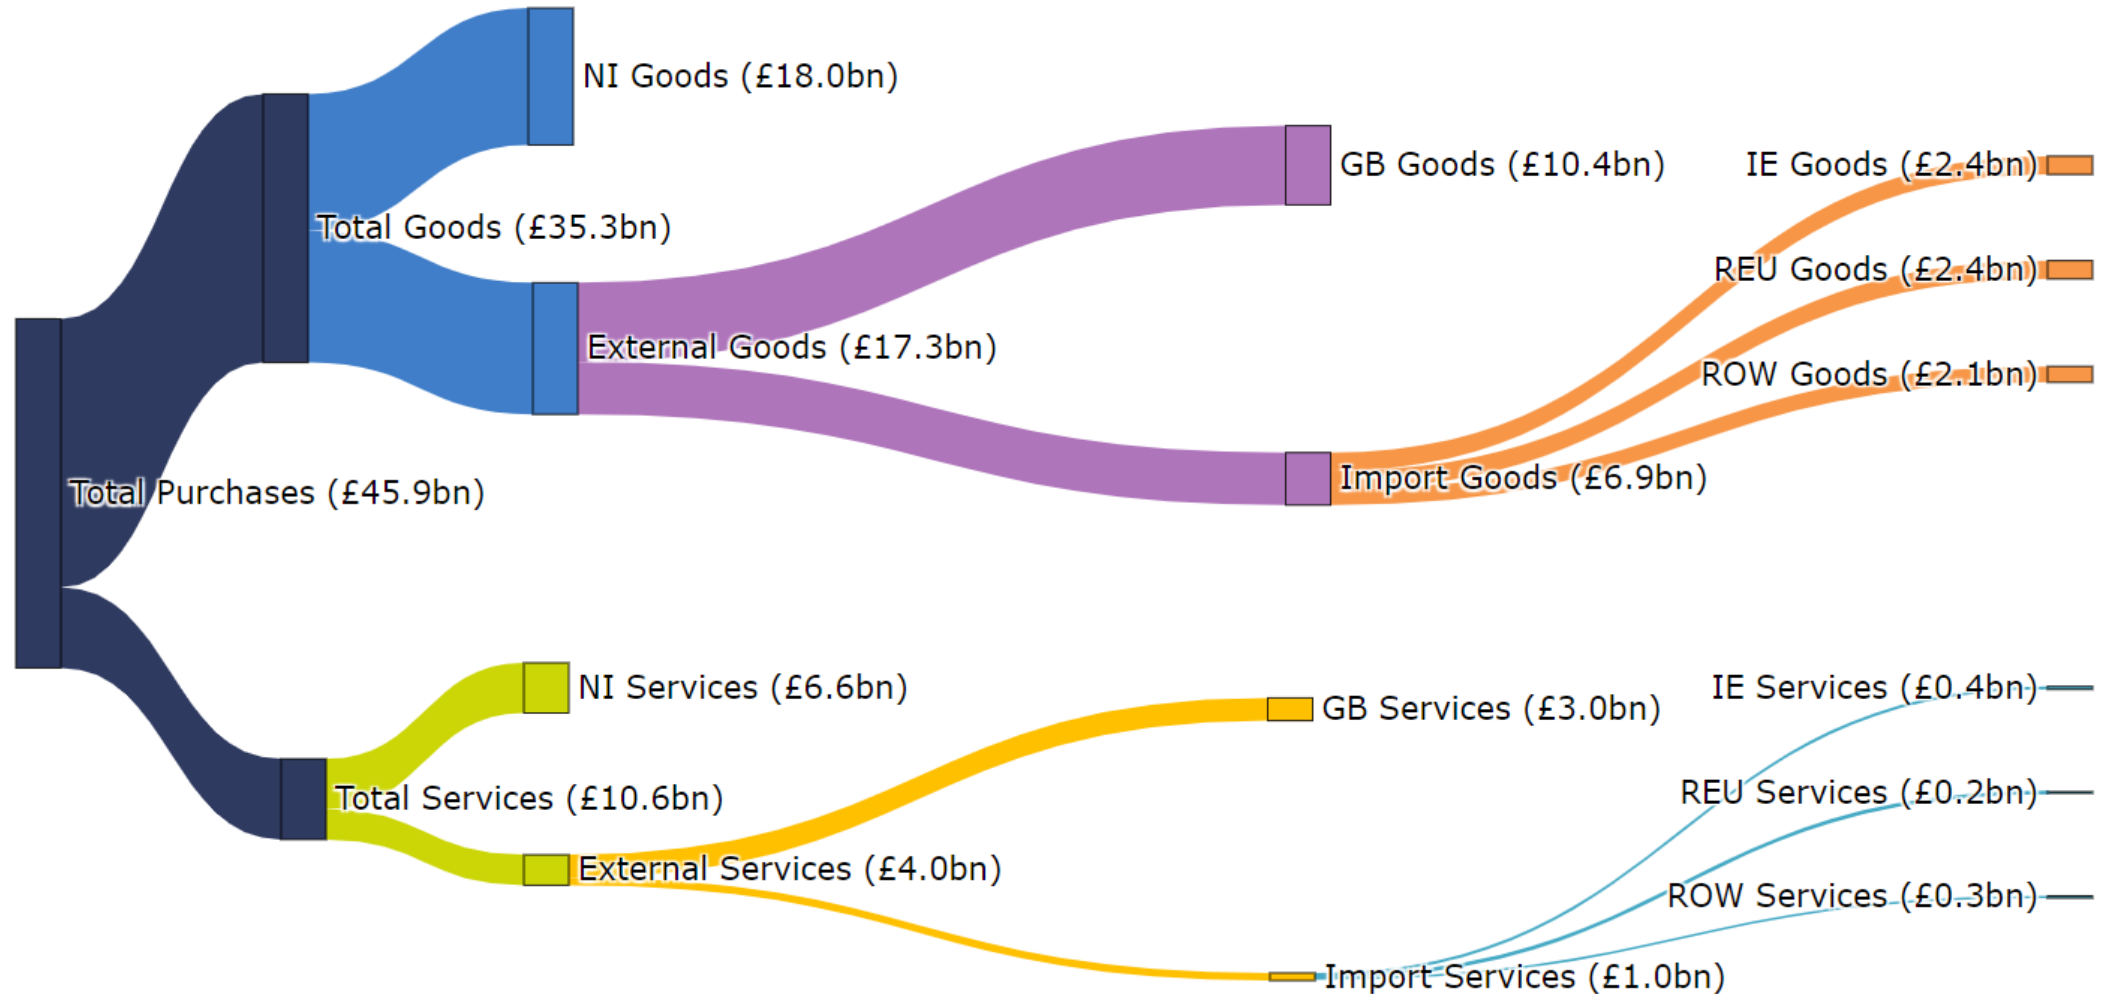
NI Goods (£18.0bn)

GB Goods (£10.4bn)

IE Goods (£2.4bn)

Total Goods (£35.3bn)

REU Goods (£2.4bn)

External Goods (£17.3bn)

ROW Goods (£2.1bn)

Total Purchases (£45.9bn)

Import Goods (£6.9bn)

NI Services (£6.6bn)

IE Services (£0.4bn)

GB Services (£3.0bn)

Total Services (£10.6bn)

REU Services (£0.2bn)

External Services (£4.0bn)

ROW Services (£0.3bn)

Import Services (£1.0bn)